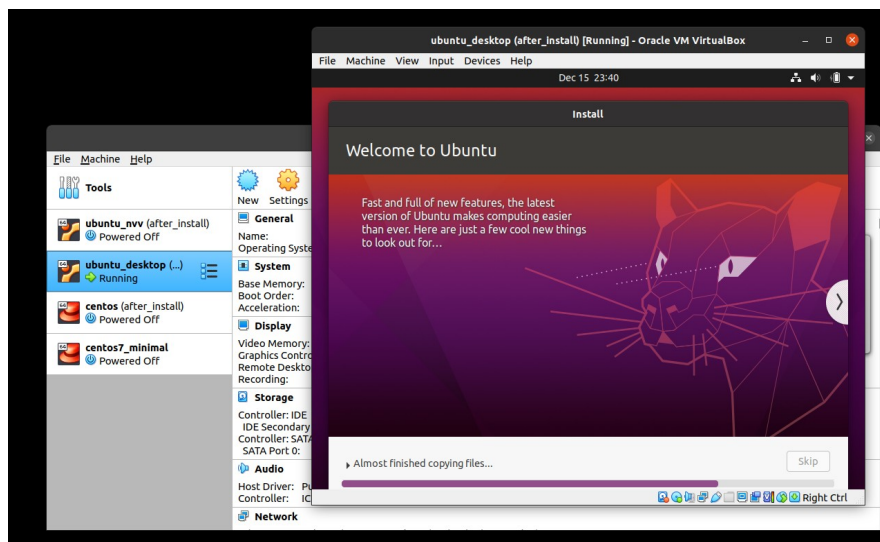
ubuntu_desktop (after_install) [Running] - Oracle VM VirtualBox

File Machine View Input Devices Help

Dec 15 23:40

Install

Welcome to Ubuntu

Fast and full of new features, the latest version of Ubuntu makes computing easier than ever. Here are just a few cool new things to look out for...

Almost finished copying files...

Skip

Right Ctrl

File Machine Help

Tools

New Settings

ubuntu_nvv (after_install)
Powered Off

ubuntu_desktop (...)
Running

centos (after_install)
Powered Off

centos7_minimal
Powered Off

General
Name:
Operating Syste

System
Base Memory:
Boot Order:
Acceleration:

Display
Video Memory:
Graphics Contro
Remote Deskto
Recording:

Storage
Controller: IDE
IDE Secondary
Controller: SATA
SATA Port 0:

Audio
Host Driver: Pu
Controller: IC

Network